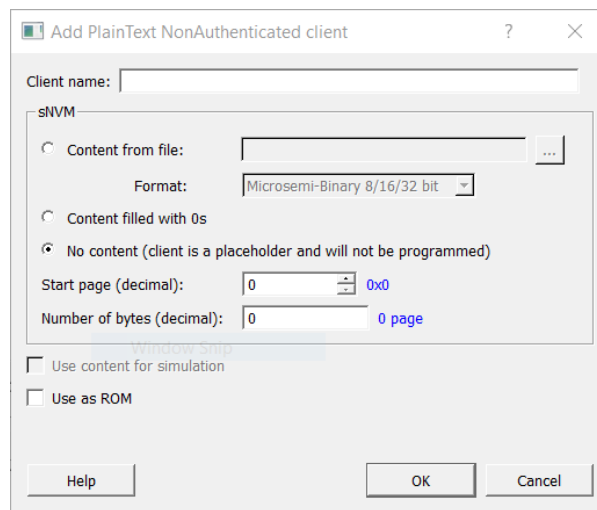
Add PlainText NonAuthenticated client ? ×

Client name:

sNVM

Content from file: ...

Format: Microsemi-Binary 8/16/32 bit

Content filled with 0s

No content (client is a placeholder and will not be programmed)

Start page (decimal): 0 0x0

Number of bytes (decimal): 0 0 page

Window Snip

Use content for simulation

Use as ROM

Help

OK

Cancel